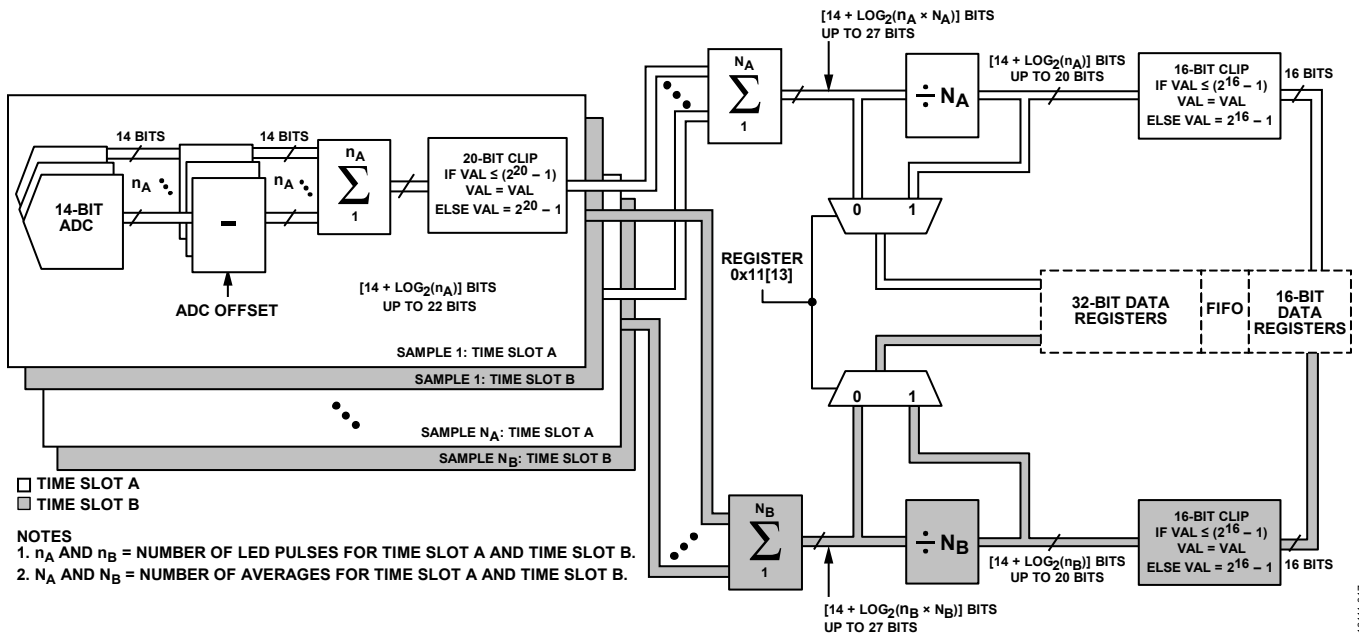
[14 + LOG$_2$(n$_A$ × N$_A$)] BITS
UP TO 27 BITS

$N_A$
$\sum$
1

[14 + LOG$_2$(n$_A$)] BITS
UP TO 20 BITS

÷ $N_A$

16-BIT CLIP
IF VAL ≤ ($2^{16}$ – 1)
VAL = VAL
ELSE VAL = $2^{16}$ – 1

16 BITS

14 BITS
14 BITS
$n_A$
$\sum$
1
$n_A$
$n_A$
14-BIT ADC
-
ADC OFFSET

20-BIT CLIP
IF VAL ≤ ($2^{20}$ – 1)
VAL = VAL
ELSE VAL = $2^{20}$ – 1

[14 + LOG$_2$(n$_A$)] BITS
UP TO 22 BITS

0 1

REGISTER
0x11[13]

32-BIT DATA REGISTERS
FIFO
16-BIT DATA REGISTERS

SAMPLE 1: TIME SLOT A
SAMPLE 1: TIME SLOT B
SAMPLE $N_A$: TIME SLOT A
SAMPLE $N_B$: TIME SLOT B

0 1

TIME SLOT A
TIME SLOT B

NOTES
1. $n_A$ AND $n_B$ = NUMBER OF LED PULSES FOR TIME SLOT A AND TIME SLOT B.
2. $N_A$ AND $N_B$ = NUMBER OF AVERAGES FOR TIME SLOT A AND TIME SLOT B.

$N_B$
$\sum$
1

÷ $N_B$

[14 + LOG$_2$(n$_B$)] BITS
UP TO 20 BITS

16-BIT CLIP
IF VAL ≤ ($2^{16}$ – 1)
VAL = VAL
ELSE VAL = $2^{16}$ – 1

16 BITS

[14 + LOG$_2$(n$_B$ × N$_B$)] BITS
UP TO 27 BITS